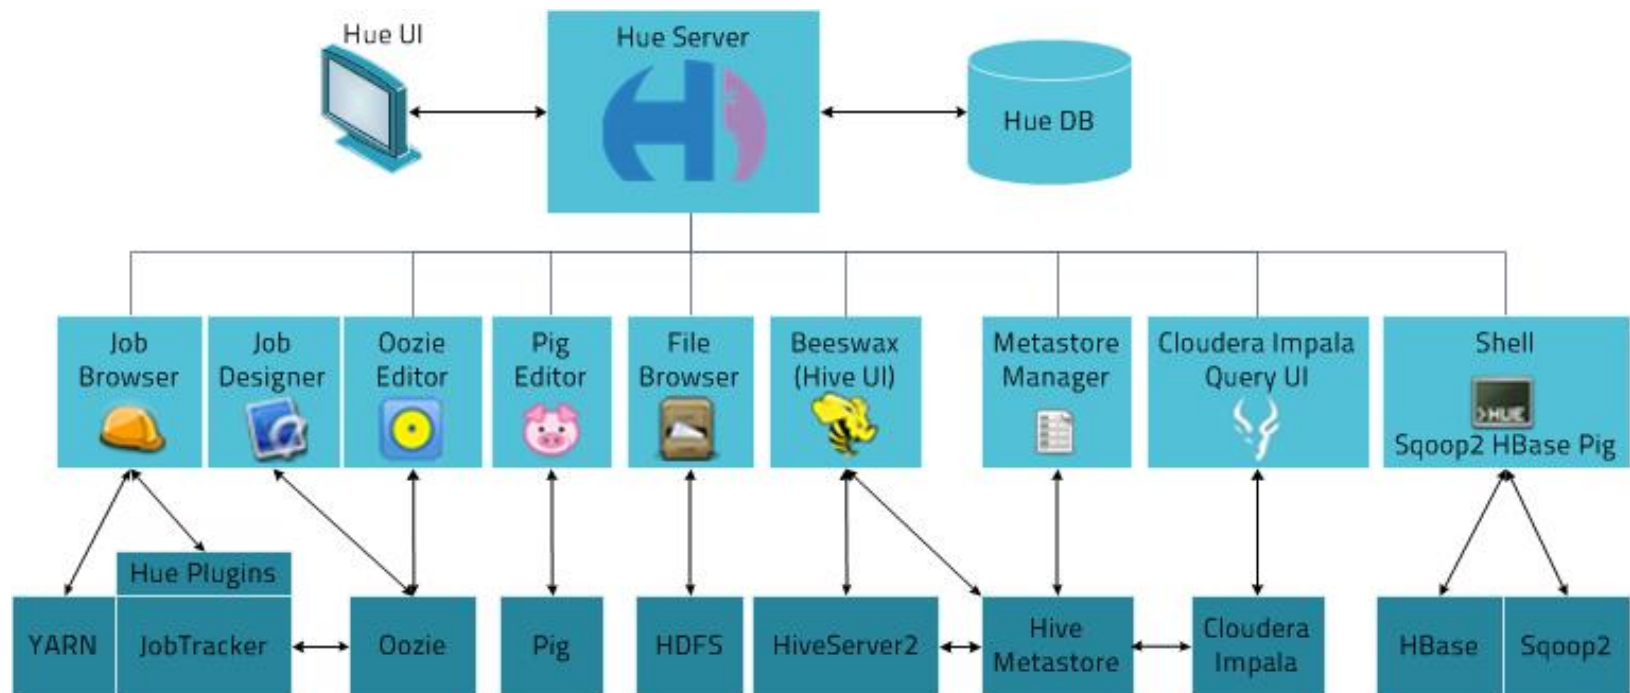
Hue UI

Hue Server

Hue DB

Job Browser

Job Designer

Oozie Editor

Pig Editor

File Browser

Beeswax (Hive UI)

Metastore Manager

Cloudera Impala Query UI

Shell

>HUE

Sqoop2 HBase Pig

Hue Plugins

YARN

JobTracker

Oozie

Pig

HDFS

HiveServer2

Hive Metastore

Cloudera Impala

HBase

Sqoop2